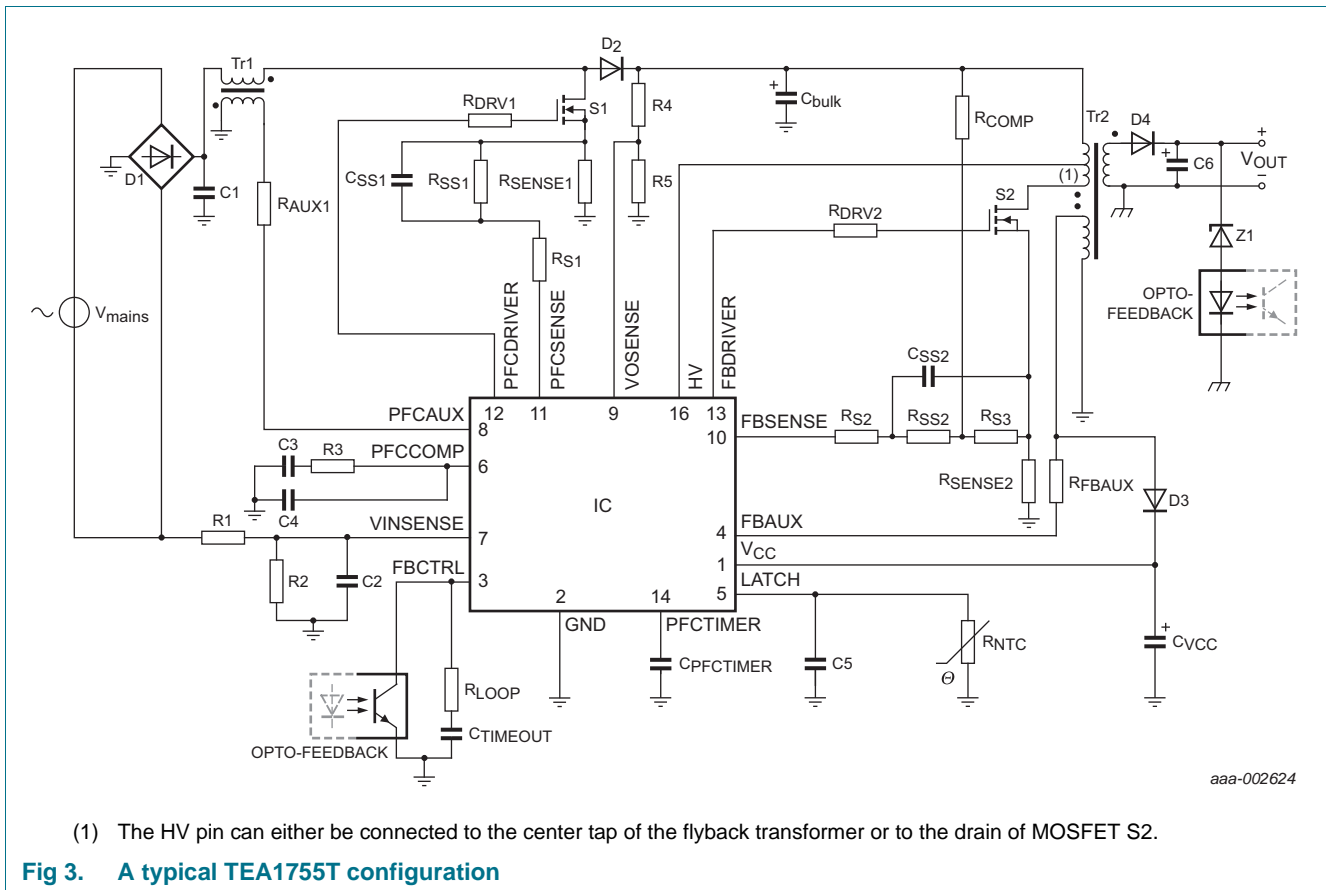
Tr1
D1
C1
$R_{AUX1}$
$V_{mains}$
$D_2$
$R_{DRV1}$
S1
R4
R5
$C_{bulk}$
$R_{COMP}$
Tr2
D4
C6
$V_{OUT}$
+
−
(1)
$C_{SS1}$
$R_{SS1}$
$R_{SENSE1}$
$R_{S1}$
$R_{DRV2}$
S2
Z1
OPTO-FEEDBACK
PFCDRIVER
PFCSENSE
VOSENSE
HV
FBDRIVER
$C_{SS2}$
PFCAUX
12
11
9
16
13
FBSENSE
$R_{S2}$
$R_{SS2}$
$R_{S3}$
8
10
C3
R3
PFCCOMP
6
C4
$R_{SENSE2}$
$R_{FBAUX}$
D3
IC
VINSENSE
7
R1
R2
C2
FBAUX
4
$V_{CC}$
1
FBCTRL
3
2
14
5
LATCH
GND
PFCTIMER
$R_{NTC}$
$\Theta$
$C_{PFCTIMER}$
C5
$C_{VCC}$
$R_{LOOP}$
$C_{TIMEOUT}$
OPTO-FEEDBACK
aaa-002624

(1) The HV pin can either be connected to the center tap of the flyback transformer or to the drain of MOSFET S2.

Fig 3. A typical TEA1755T configuration